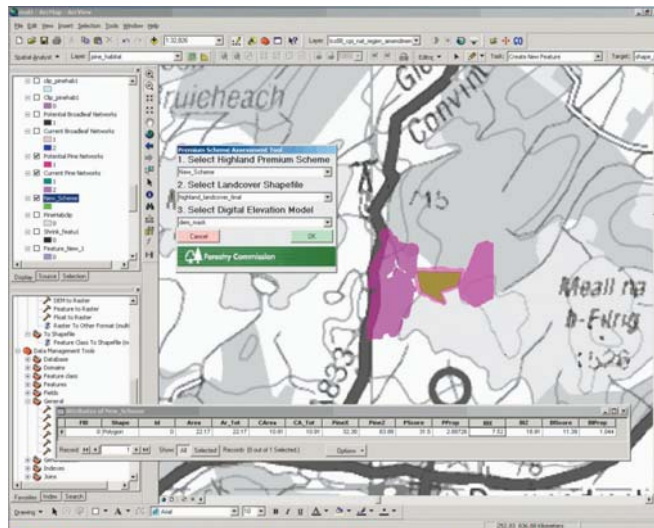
scot0 - ArcMap - ArcView

File Edit View Insert Selection Tools Window Help

1:32,826

Layer: scot0_cpp_nat_region_annandown

Editor

Task: Create New Feature

Target: shape

Spatial Analyst

Layer: pine_habitat

clip_pinehab1

Clip_pinehab1

Potential Broadleaf Networks

Current Broadleaf Networks

Potential Pine Networks

Current Pine Networks

1

2

New_Scheme

Pinehab5p

Shrink_featu1

Feature_Nm_1

Display Source Selection

DEM to Raster

Feature to Raster

Float to Raster

Raster To Other Format (multi

To Shapefile

Feature Class To Shapefile (m

Data Management Tools

Database

Domains

Feature class

Features

Fields

General

Indexes

Joins

Favorites Index Search

ruicheach

Convin

715

Meall na

h-Eilrig

Premium Scheme Assessment Tool

1. Select Highland Premium Scheme

New_Scheme

2. Select Landcover Shapefile

highland_landcover_final

3. Select Digital Elevation Model

dem_mask

Cancel

OK

Forestry Commission

Attributes of New_Scheme

| FID | Shape | Id | Area | Ar_Tot | CArea | CA_Tot | Pine1 | Pine2 | PScore | PProp | W1 | W2 | WScore | WProp |
|---|---|---|---|---|---|---|---|---|---|---|---|---|---|---|
| 0 | Polygon | 0 | 22.17 | 22.17 | 10.81 | 10.81 | 32.35 | 83.86 | 31.5 | 2.00728 | 7.52 | 18.91 | 11.38 | 1.044 |

Record: 1 Show: All Selected Records (0 out of 1 Selected.) Options

Drawing Arial 10 B I U A

252.63 836.08 Kilometers